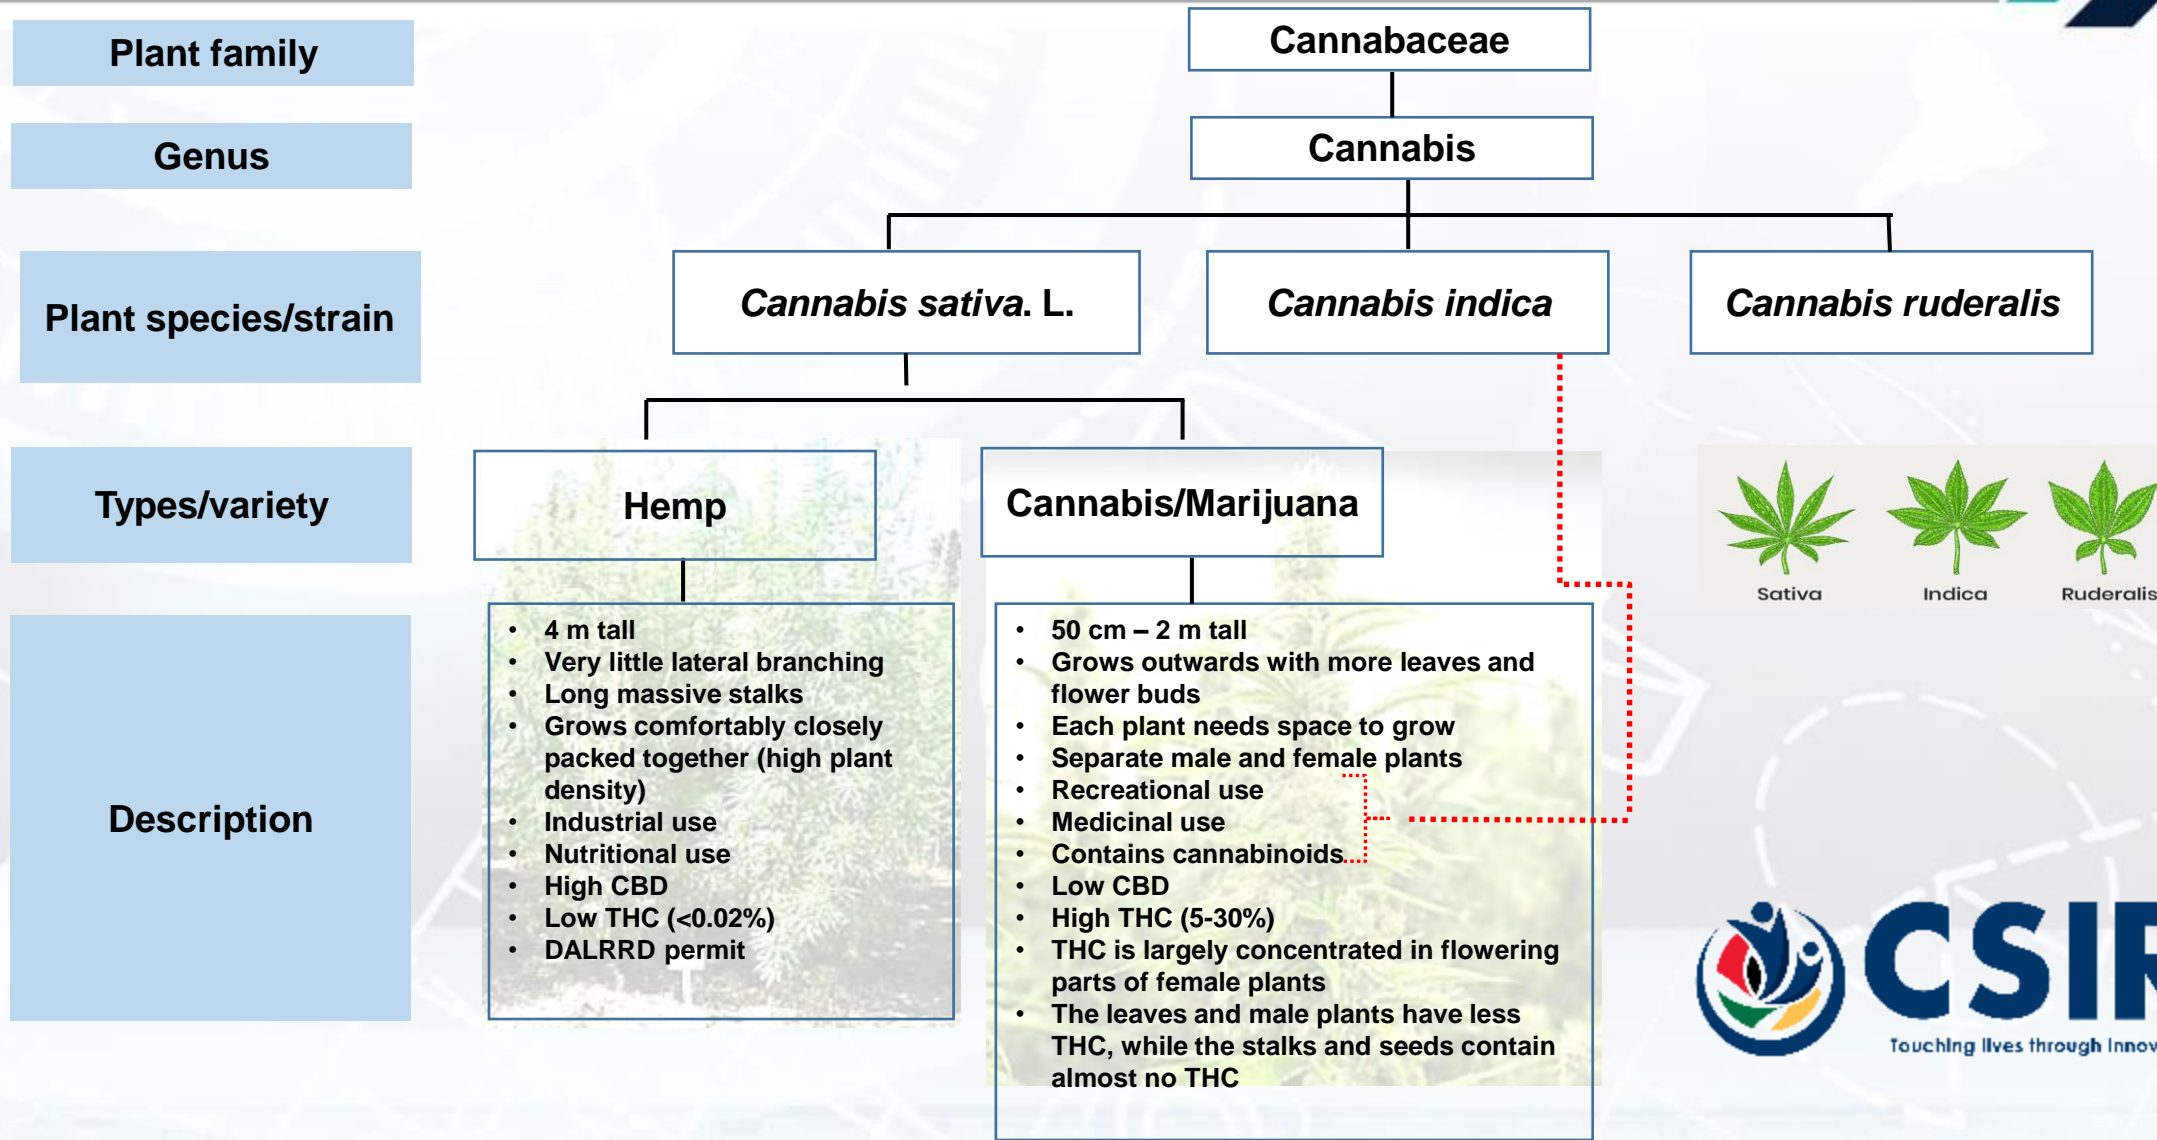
Plant family

Genus

Plant species/strain

Types/variety

Description

Cannabaceae

Cannabis

*Cannabis sativa.* L.

*Cannabis indica*

*Cannabis ruderalis*

Hemp

Cannabis/Marijuana

Sativa Indica Ruderalis

- 4 m tall
- Very little lateral branching
- Long massive stalks
- Grows comfortably closely packed together (high plant density)
- Industrial use
- Nutritional use
- High CBD
- Low THC (<0.02%)
- DALRRD permit

- 50 cm – 2 m tall
- Grows outwards with more leaves and flower buds
- Each plant needs space to grow
- Separate male and female plants
- Recreational use
- Medicinal use
- Contains cannabinoids
- Low CBD
- High THC (5-30%)
- THC is largely concentrated in flowering parts of female plants
- The leaves and male plants have less THC, while the stalks and seeds contain almost no THC

CSIR
Touching lives through Innov